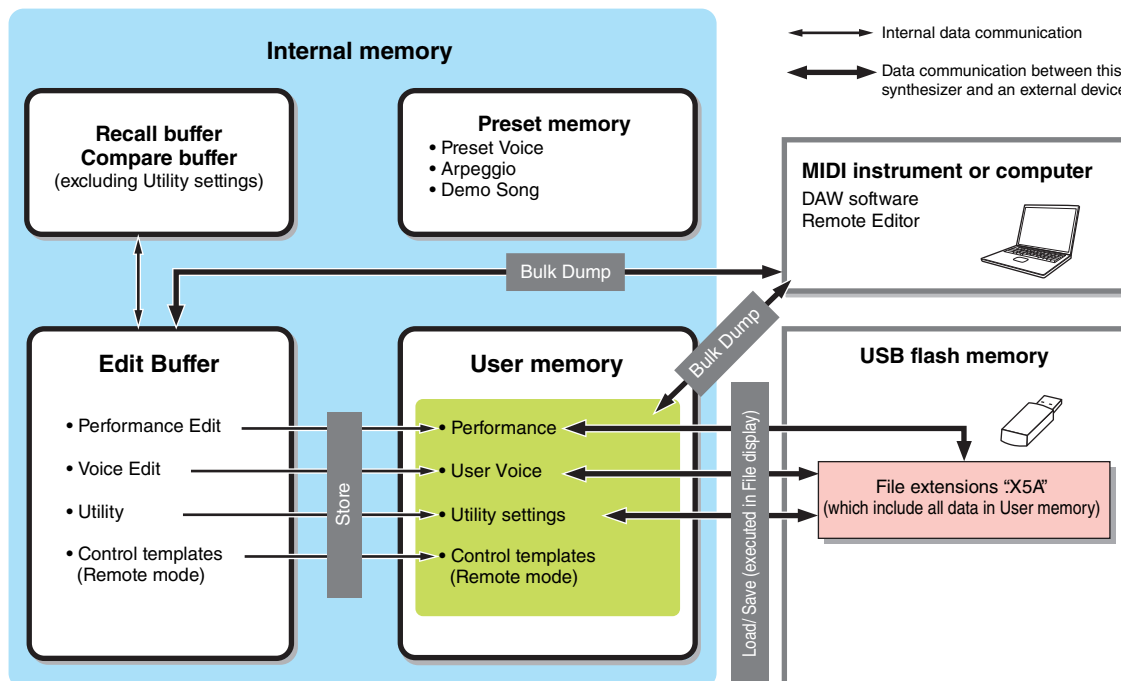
Internal data communication

Data communication between this synthesizer and an external device

Internal memory

Recall buffer
Compare buffer
(excluding Utility settings)

Preset memory
• Preset Voice
• Arpeggio
• Demo Song

MIDI instrument or computer
DAW software
Remote Editor

Bulk Dump

Bulk Dump

Edit Buffer
• Performance Edit
• Voice Edit
• Utility
• Control templates (Remote mode)

Store

User memory
• Performance
• User Voice
• Utility settings
• Control templates (Remote mode)

Load/ Save (executed in File display)

USB flash memory

File extensions ".X5A"
(which include all data in User memory)